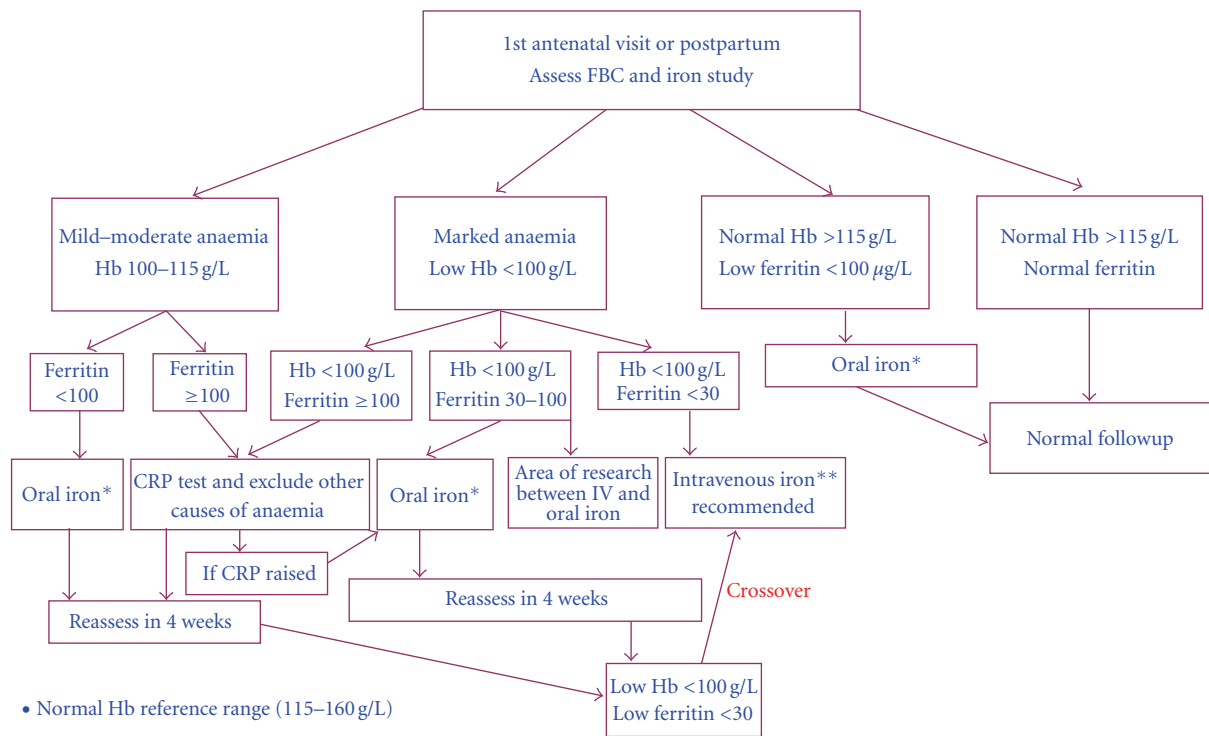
1st antenatal visit or postpartum
Assess FBC and iron study

Mild–moderate anaemia
Hb 100–115 g/L

Marked anaemia
Low Hb <100 g/L

Normal Hb >115 g/L
Low ferritin <100 $\mu$g/L

Normal Hb >115 g/L
Normal ferritin

Ferritin <100

Ferritin ≥100

Hb <100 g/L
Ferritin ≥100

Hb <100 g/L
Ferritin 30–100

Hb <100 g/L
Ferritin <30

Oral iron*

Normal followup

Oral iron*

CRP test and exclude other causes of anaemia

Oral iron*

Area of research between IV and oral iron

Intravenous iron** recommended

If CRP raised

Reassess in 4 weeks

Crossover

Reassess in 4 weeks

Low Hb <100 g/L
Low ferritin <30

• Normal Hb reference range (115–160 g/L)